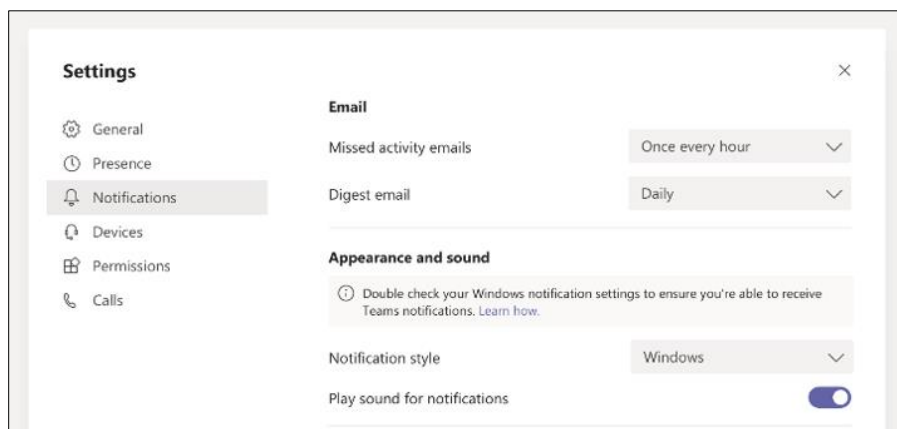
Settings

×

General
Presence
Notifications
Devices
Permissions
Calls

Email

Missed activity emails | Once every hour

Digest email | Daily

Appearance and sound

Double check your Windows notification settings to ensure you're able to receive Teams notifications. Learn how.

Notification style | Windows

Play sound for notifications